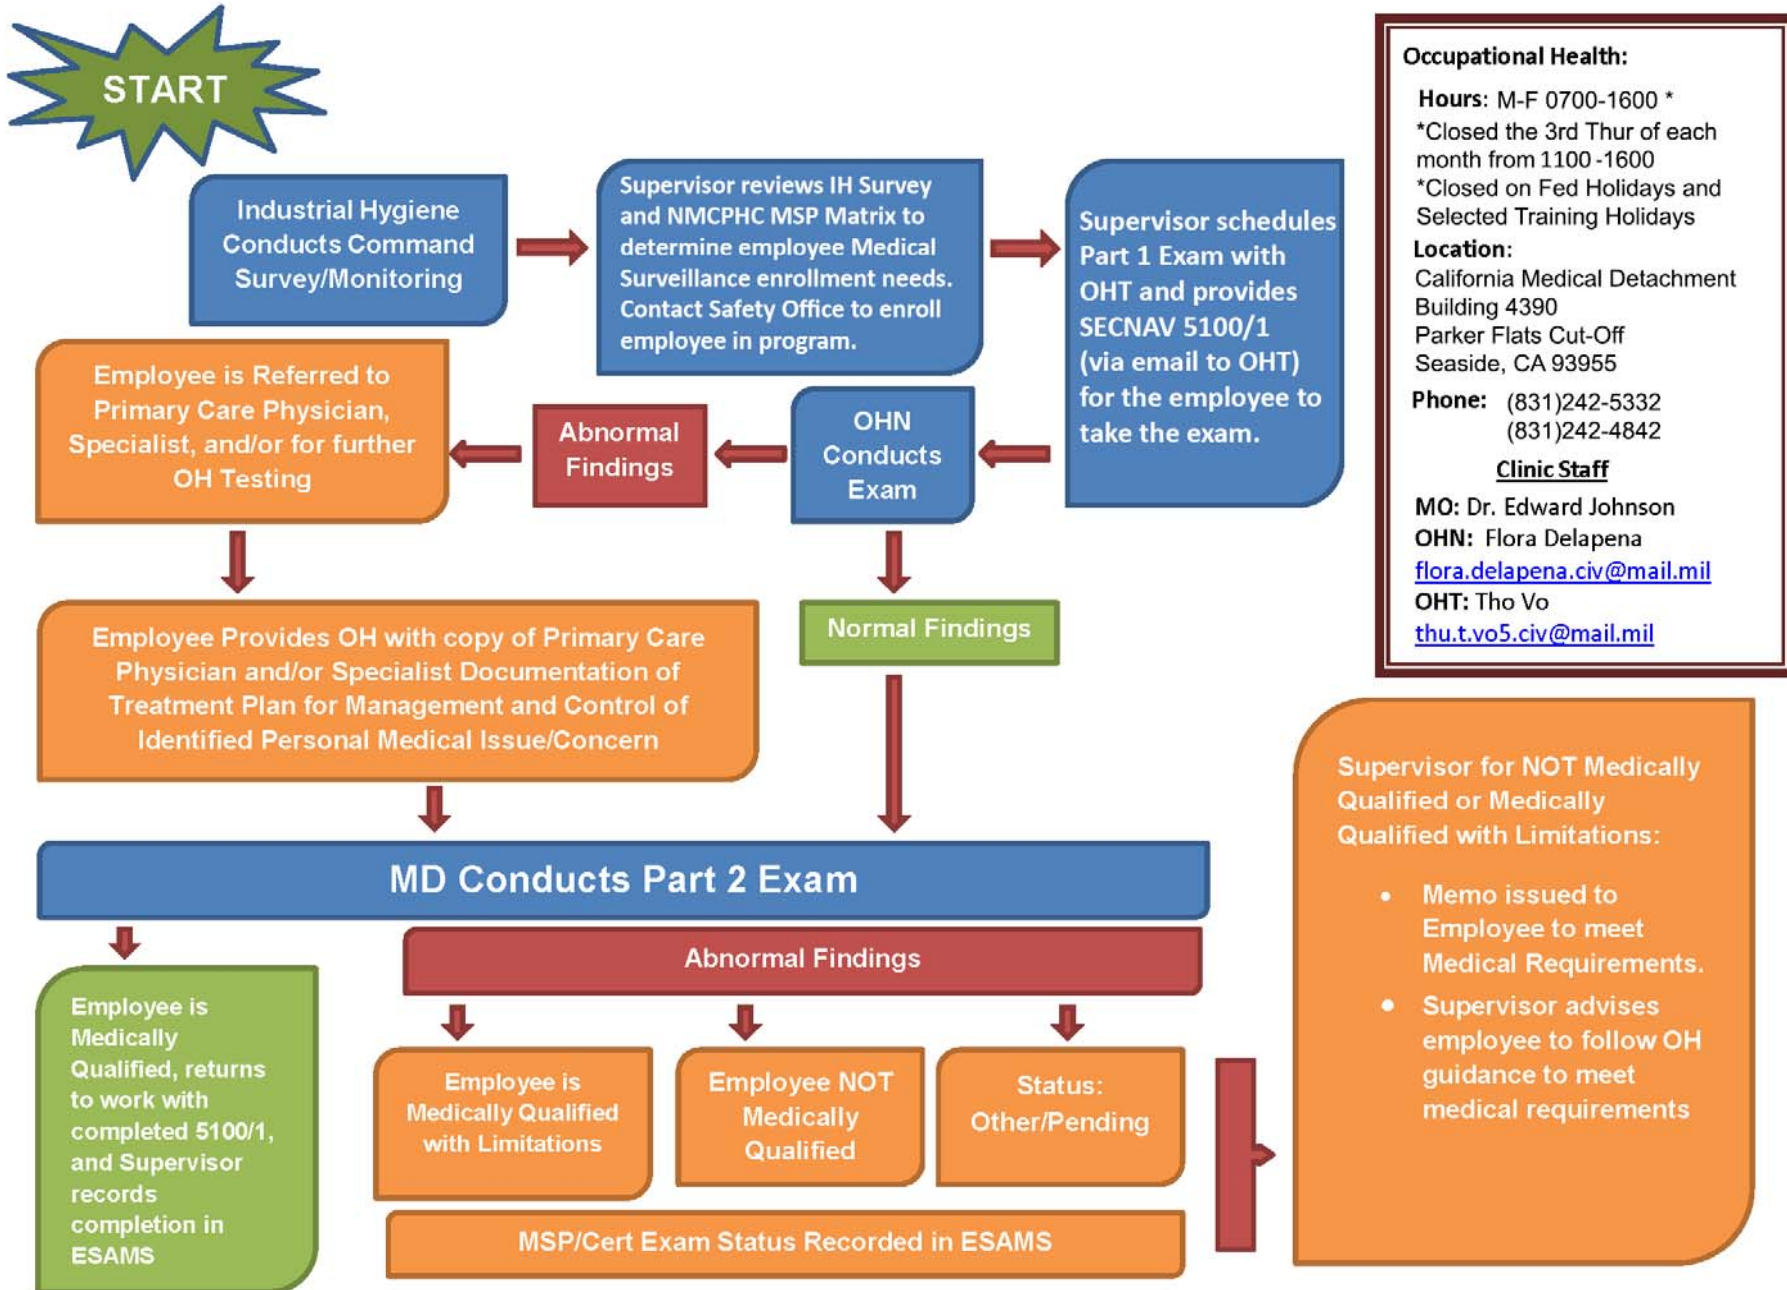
START

Industrial Hygiene Conducts Command Survey/Monitoring

Supervisor reviews IH Survey and NMCPHC MSP Matrix to determine employee Medical Surveillance enrollment needs. Contact Safety Office to enroll employee in program.

Supervisor schedules Part 1 Exam with OHT and provides SECNAV 5100/1 (via email to OHT) for the employee to take the exam.

Occupational Health:
Hours: M-F 0700-1600 *
*Closed the 3rd Thur of each month from 1100 -1600
*Closed on Fed Holidays and Selected Training Holidays
Location:
California Medical Detachment
Building 4390
Parker Flats Cut-Off
Seaside, CA 93955
Phone: (831)242-5332
(831)242-4842
Clinic Staff
MO: Dr. Edward Johnson
OHN: Flora Delapena
flora.delapena.civ@mail.mil
OHT: Tho Vo
thu.t.vo5.civ@mail.mil

Employee is Referred to Primary Care Physician, Specialist, and/or for further OH Testing

Abnormal Findings

OHN Conducts Exam

Normal Findings

Employee Provides OH with copy of Primary Care Physician and/or Specialist Documentation of Treatment Plan for Management and Control of Identified Personal Medical Issue/Concern

MD Conducts Part 2 Exam

Abnormal Findings

Employee is Medically Qualified, returns to work with completed 5100/1, and Supervisor records completion in ESAMS

Employee is Medically Qualified with Limitations

Employee NOT Medically Qualified

Status: Other/Pending

MSP/Cert Exam Status Recorded in ESAMS

Supervisor for NOT Medically Qualified or Medically Qualified with Limitations:
• Memo issued to Employee to meet Medical Requirements.
• Supervisor advises employee to follow OH guidance to meet medical requirements